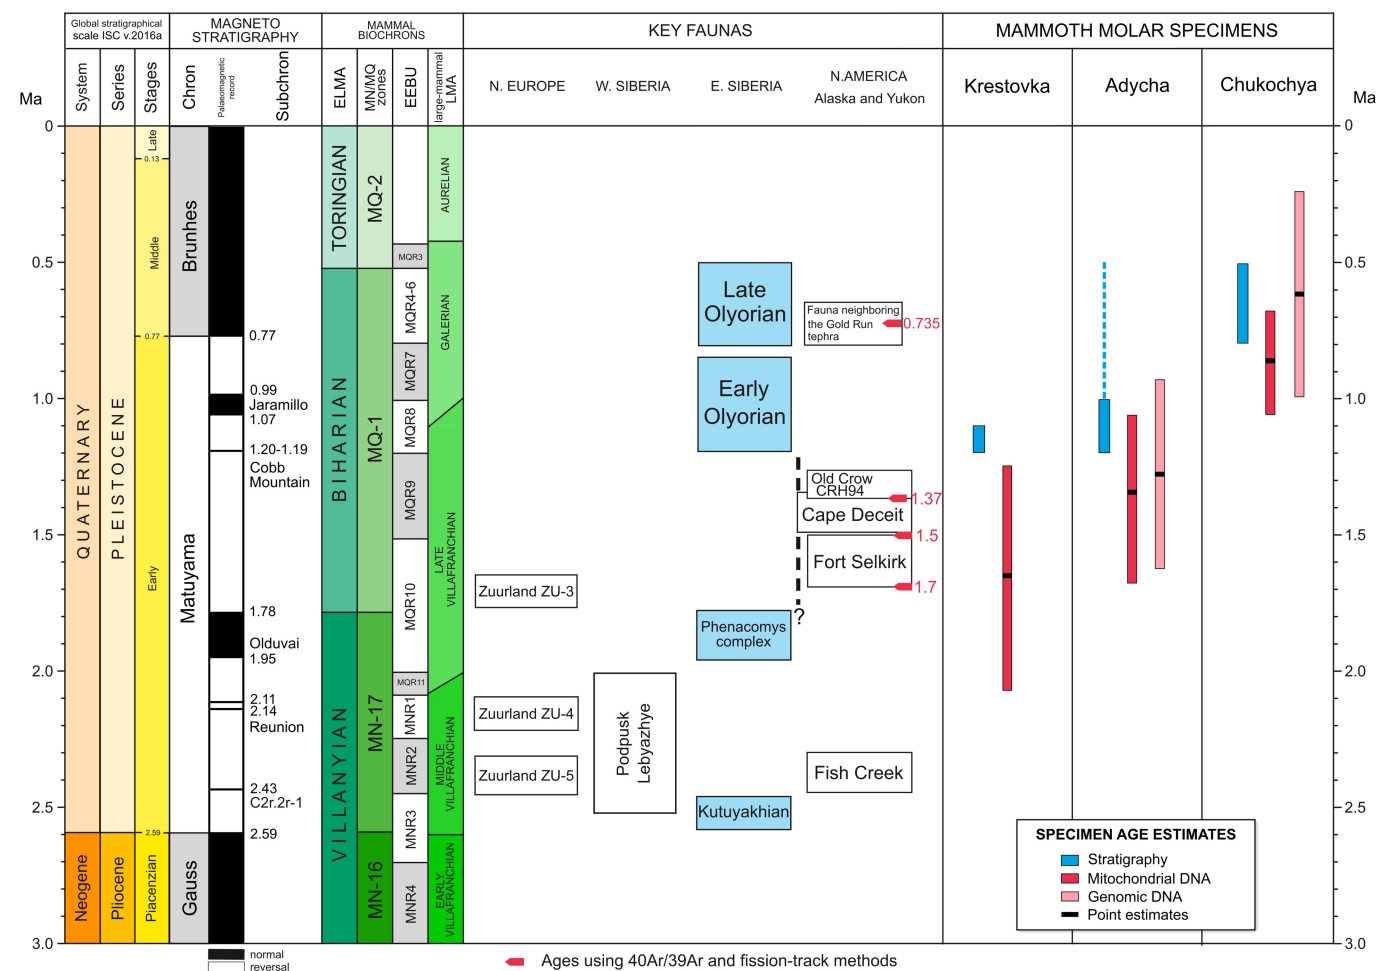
Global stratigraphical scale ISC v.2016a

MAGNETO STRATIGRAPHY

MAMMAL BIOCHRONS

KEY FAUNAS

MAMMOTH MOLAR SPECIMENS

Ma

System

Series

Stages

Chron

Palaeomagnetic record

Subchron

ELMA

MN/MQ zones

EEBU

large-mammal LMA

N. EUROPE

W. SIBERIA

E. SIBERIA

N.AMERICA Alaska and Yukon

Krestovka

Adycha

Chukochya

Ma

0

0.5

1.0

1.5

2.0

2.5

3.0

QUATERNARY

Neogene

PLEISTOCENE

Pliocene

Late

0.13

Middle

0.77

Early

2.59

Piacenzian

Brunhes

Matuyama

Gauss

0.77

0.99

Jaramillo

1.07

1.20-1.19

Cobb Mountain

1.78

Olduvai

1.95

2.11

2.14

Reunion

2.43

C2r.2r-1

2.59

TORINGIAN

BIHARIAN

VILLANYIAN

MQ-2

MQ-1

MN-17

MN-16

MQR3

MQR4-6

MQR7

MQR8

MQR9

MQR10

MQR11

MNR1

MNR2

MNR3

MNR4

AURELIAN

GALERIAN

LATE VILLAFRANCHIAN

MIDDLE VILLAFRANCHIAN

EARLY VILLAFRANCHIAN

Zuurland ZU-3

Zuurland ZU-4

Zuurland ZU-5

Podpusk Lebyazhye

Late Olyorian

Early Olyorian

Phenacomys complex

Kutuyakhian

Fauna neighboring the Gold Run tephra

0.735

Old Crow CRH94

1.37

Cape Deceit

1.5

Fort Selkirk

1.7

?

Fish Creek

SPECIMEN AGE ESTIMATES

Stratigraphy

Mitochondrial DNA

Genomic DNA

Point estimates

normal

reversal

Ages using 40Ar/39Ar and fission-track methods